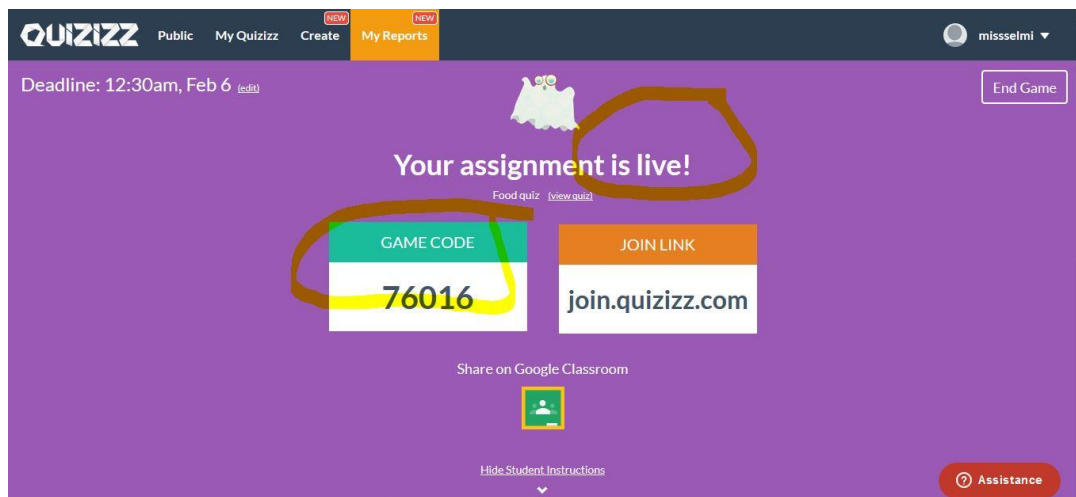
QUIZIZZ Public My Quizizz NEW Create NEW My Reports missselmi

Deadline: 12:30am, Feb 6 (edit)

End Game

Your assignment is live!

Food quiz (view quiz)

GAME CODE

76016

JOIN LINK

join.quizizz.com

Share on Google Classroom

Hide Student Instructions

Assistance